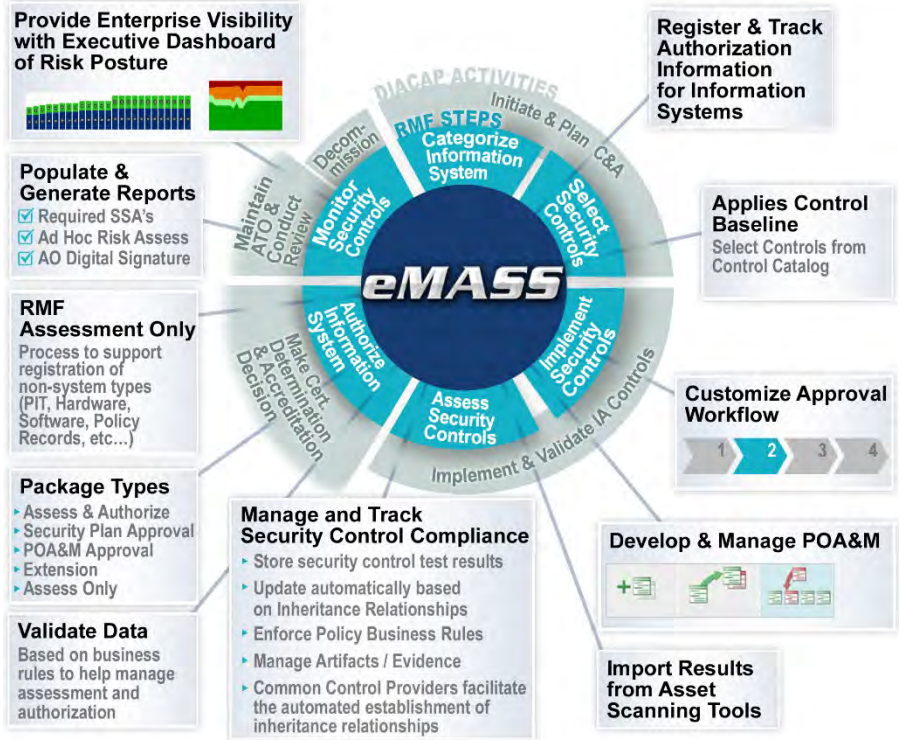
Provide Enterprise Visibility with Executive Dashboard of Risk Posture

Register & Track Authorization Information for Information Systems

DIACAP ACTIVITIES

RMF STEPS

Initiate & Plan C&A

Categorize Information System

Select Security Controls

Implement Security Controls

Assess Security Controls

Authorize Information System

Monitor Security Controls

Decom-mission

Maintain ATO & Conduct Review

Make Cert. Determination & Accreditation Decision

Implement & Validate IA Controls

eMASS

Populate & Generate Reports
☑ Required SSA's
☑ Ad Hoc Risk Assess
☑ AO Digital Signature

Applies Control Baseline
Select Controls from Control Catalog

RMF Assessment Only
Process to support registration of non-system types (PIT, Hardware, Software, Policy Records, etc...)

Customize Approval Workflow
1 2 3 4

Package Types
‣ Assess & Authorize
‣ Security Plan Approval
‣ POA&M Approval
‣ Extension
‣ Assess Only

Manage and Track Security Control Compliance
‣ Store security control test results
‣ Update automatically based on Inheritance Relationships
‣ Enforce Policy Business Rules
‣ Manage Artifacts / Evidence
‣ Common Control Providers facilitate the automated establishment of inheritance relationships

Develop & Manage POA&M

Validate Data
Based on business rules to help manage assessment and authorization

Import Results from Asset Scanning Tools